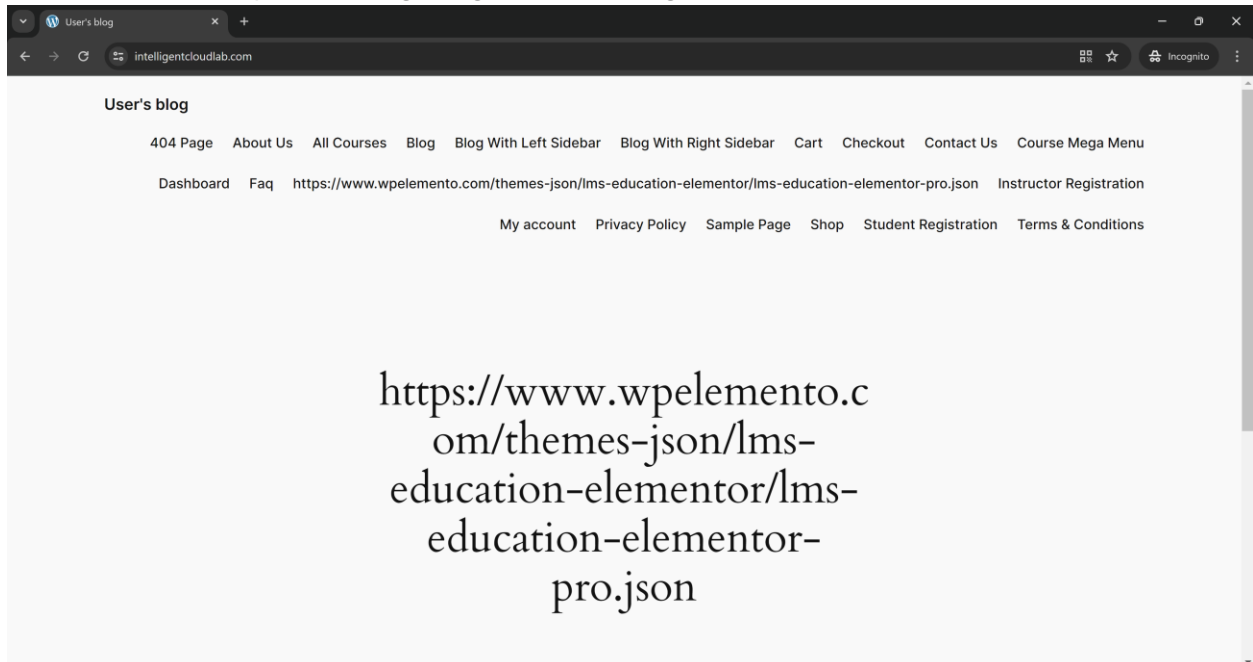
User's blog

intelligentcloudlab.com

Incognito

User's blog

404 Page About Us All Courses Blog Blog With Left Sidebar Blog With Right Sidebar Cart Checkout Contact Us Course Mega Menu

Dashboard Faq https://www.wpelemento.com/themes-json/lms-education-elementor/lms-education-elementor-pro.json Instructor Registration

My account Privacy Policy Sample Page Shop Student Registration Terms & Conditions

https://www.wpelemento.com/themes-json/lms-education-elementor/lms-education-elementor-pro.json